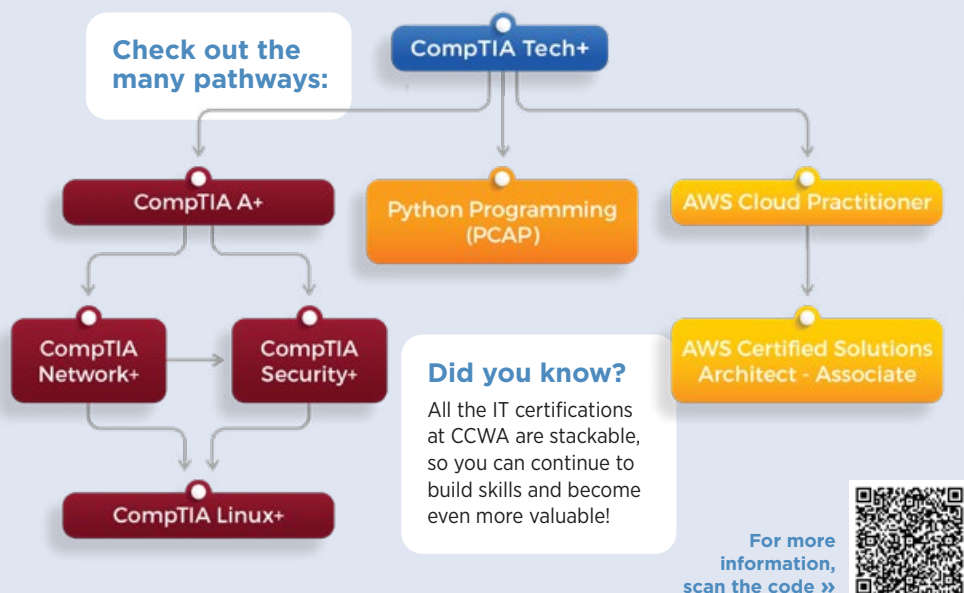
Check out the many pathways:

CompTIA Tech+

CompTIA A+

Python Programming (PCAP)

AWS Cloud Practitioner

CompTIA Network+

CompTIA Security+

AWS Certified Solutions Architect - Associate

CompTIA Linux+

Did you know?

All the IT certifications at CCWA are stackable, so you can continue to build skills and become even more valuable!

For more information, scan the code »